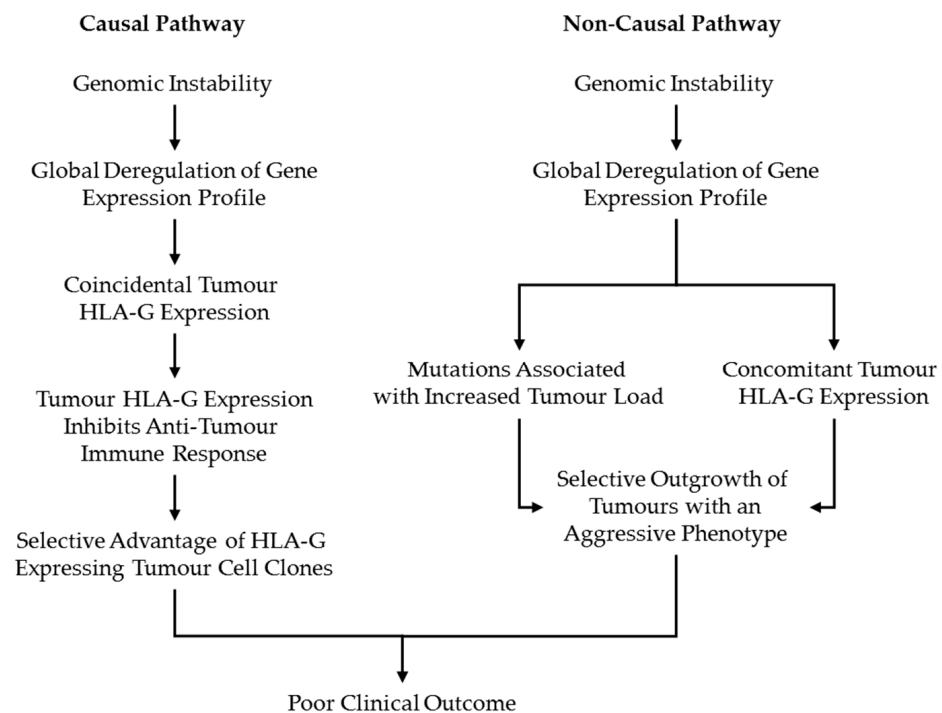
Causal Pathway

Genomic Instability

Global Deregulation of Gene Expression Profile

Coincidental Tumour HLA-G Expression

Tumour HLA-G Expression Inhibits Anti-Tumour Immune Response

Selective Advantage of HLA-G Expressing Tumour Cell Clones

Non-Causal Pathway

Genomic Instability

Global Deregulation of Gene Expression Profile

Mutations Associated with Increased Tumour Load

Concomitant Tumour HLA-G Expression

Selective Outgrowth of Tumours with an Aggressive Phenotype

Poor Clinical Outcome